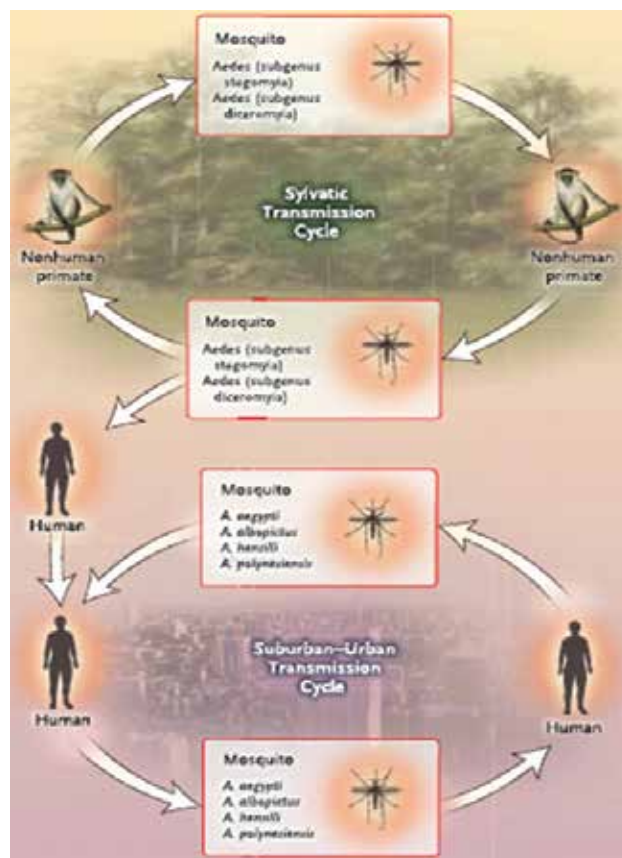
Mosquito
Aedes (subgenus stegomyia)
Aedes (subgenus diceromyia)

Nonhuman primate

Sylvatic Transmission Cycle

Nonhuman primate

Mosquito
Aedes (subgenus stegomyia)
Aedes (subgenus diceromyia)

Human

Mosquito
A. aegypti
A. albopictus
A. hensilli
A. polynesiensis

Human

Suburban–Urban Transmission Cycle

Human

Mosquito
A. aegypti
A. albopictus
A. hensilli
A. polynesiensis